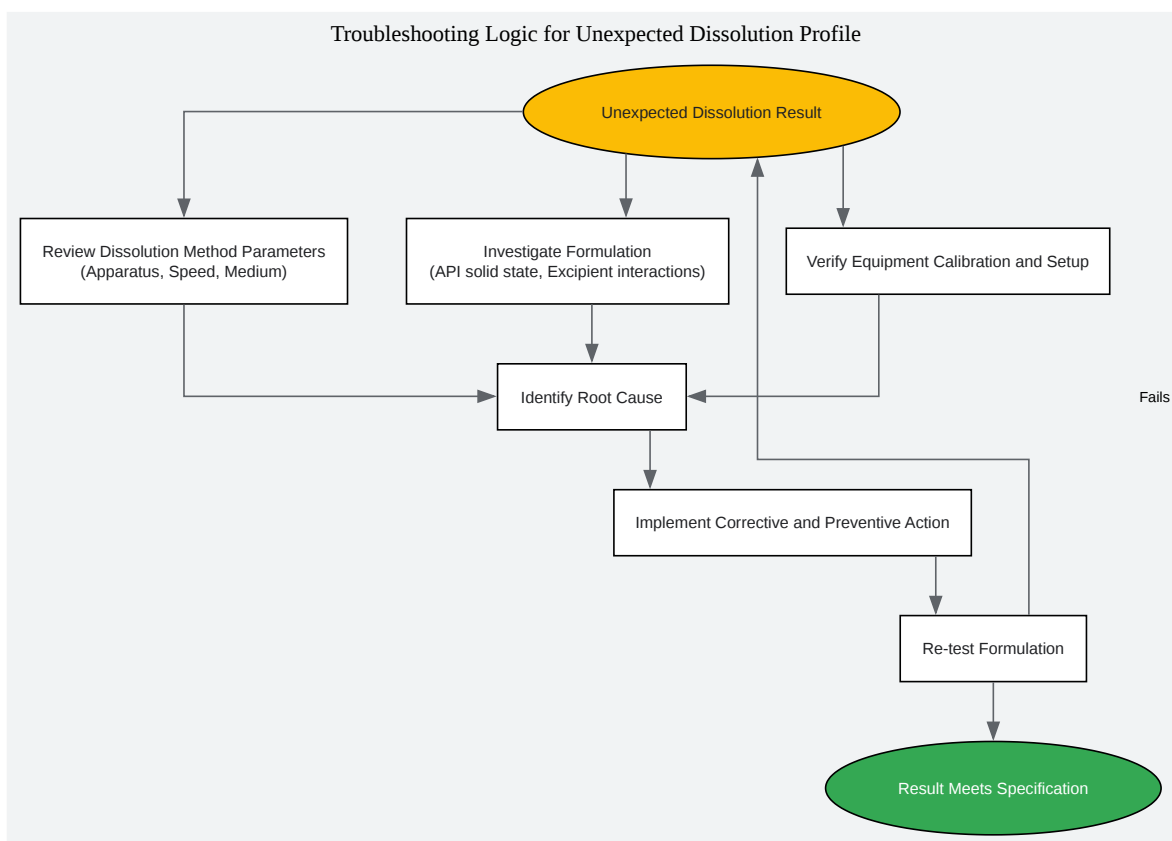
Troubleshooting Logic for Unexpected Dissolution Profile

Unexpected Dissolution Result

Review Dissolution Method Parameters
(Apparatus, Speed, Medium)

Investigate Formulation
(API solid state, Excipient interactions)

Verify Equipment Calibration and Setup

Identify Root Cause

Fails

Implement Corrective and Preventive Action

Re-test Formulation

Result Meets Specification